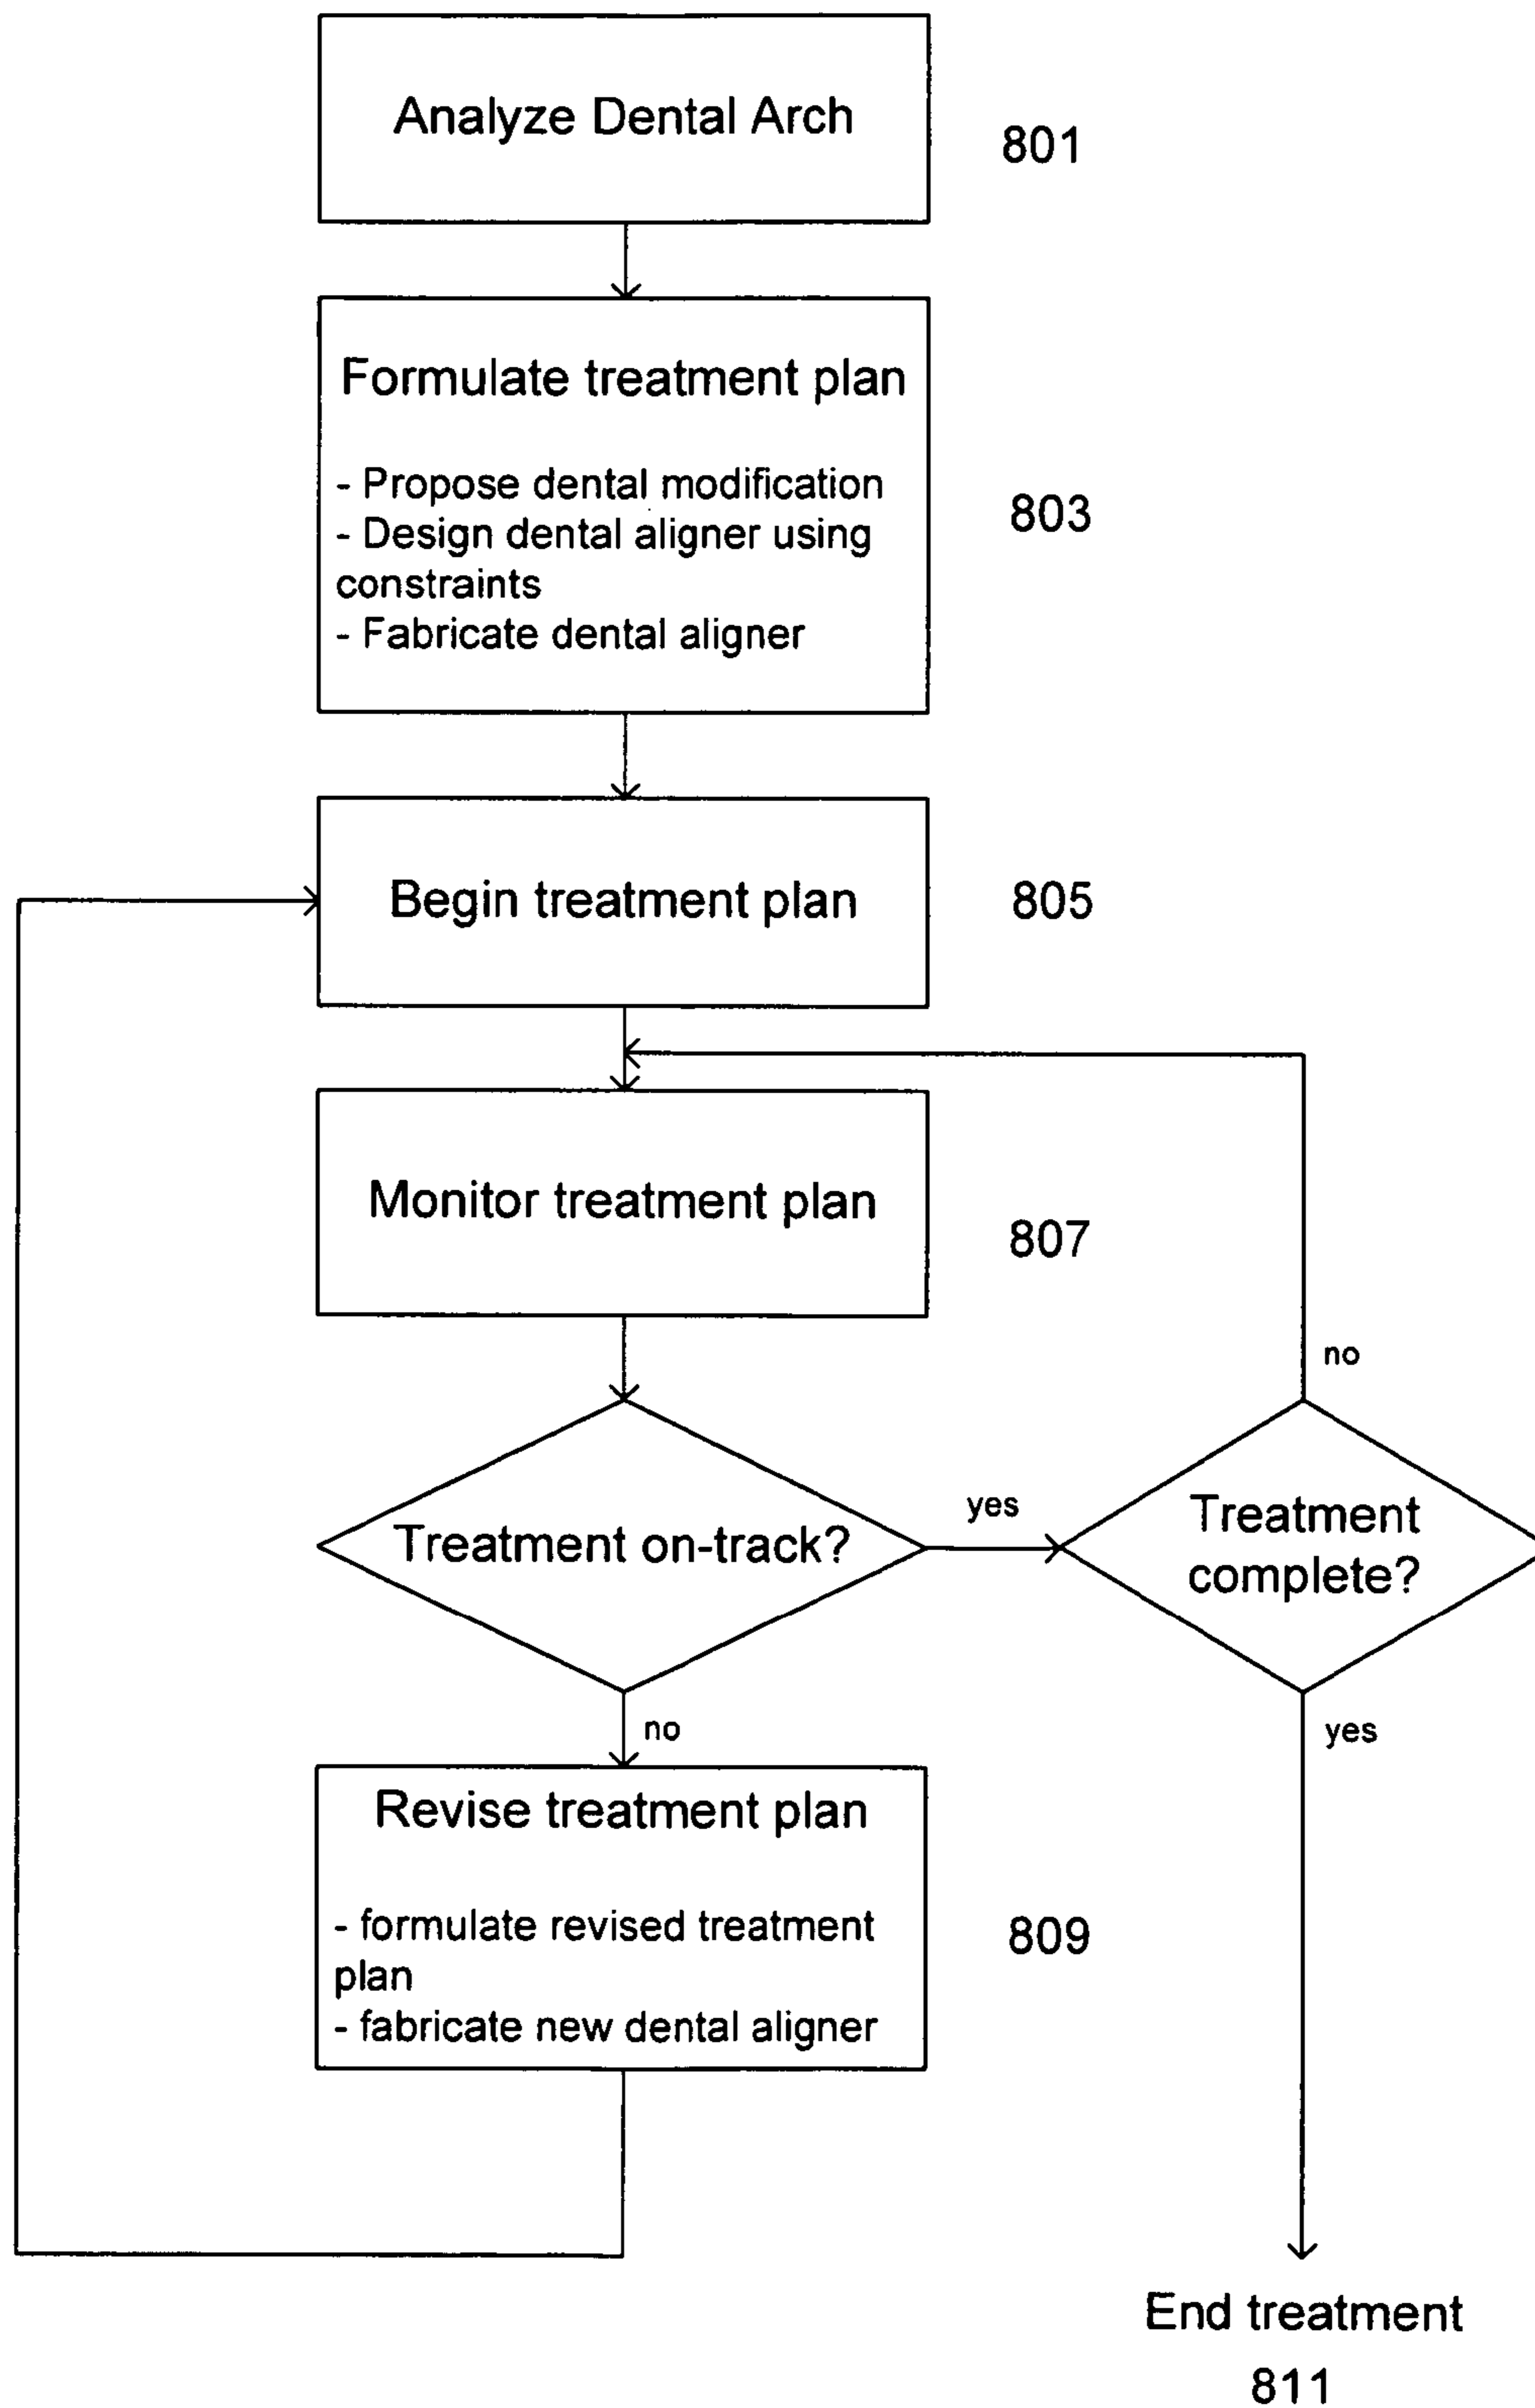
Analyze Dental Arch

801

Formulate treatment plan

- Propose dental modification
- Design dental aligner using constraints
- Fabricate dental aligner

803

Begin treatment plan

805

Monitor treatment plan

807

no

Treatment on-track?

yes

Treatment complete?

no

yes

Revise treatment plan

- formulate revised treatment plan
- fabricate new dental aligner

809

End treatment

811